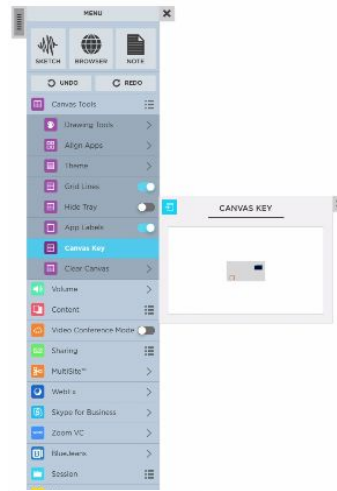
MENU

SKETCH
BROWSER
NOTE

UNDO
REDO

Canvas Tools
Drawing Tools
Align Apps
Theme
Grid Lines
Hide Tray
App Labels
Canvas Key
Clear Canvas
Volume
Content
Video Conference Mode
Sharing
MultiSite™
Webex
Skype for Business
Zoom VC
BlueJeans
Session

CANVAS KEY